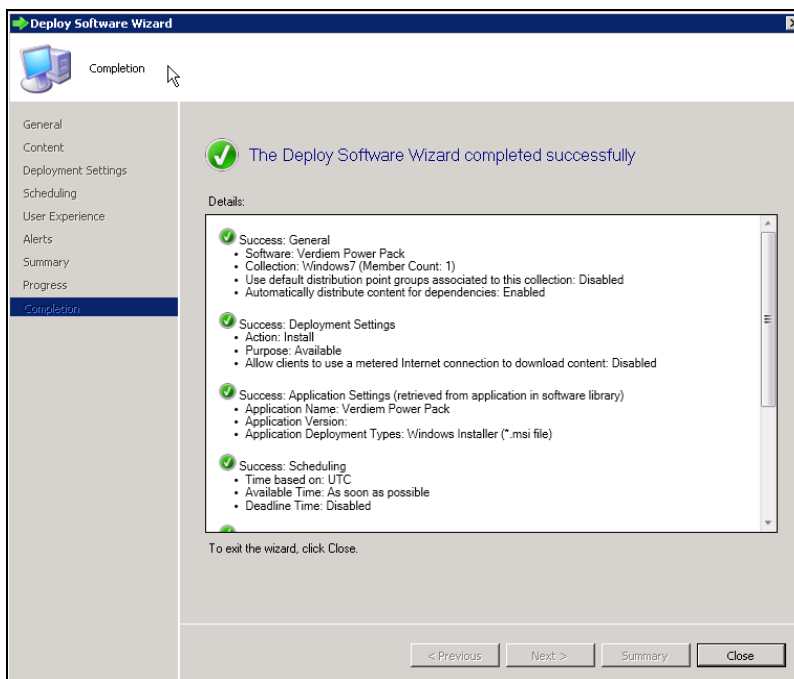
Deploy Software Wizard

Completion

General
Content
Deployment Settings
Scheduling
User Experience
Alerts
Summary
Progress
Completion

The Deploy Software Wizard completed successfully

Details:

Success: General
• Software: Verdiem Power Pack
• Collection: Windows7 (Member Count: 1)
• Use default distribution point groups associated to this collection: Disabled
• Automatically distribute content for dependencies: Enabled

Success: Deployment Settings
• Action: Install
• Purpose: Available
• Allow clients to use a metered Internet connection to download content: Disabled

Success: Application Settings (retrieved from application in software library)
• Application Name: Verdiem Power Pack
• Application Version:
• Application Deployment Types: Windows Installer (*.msi file)

Success: Scheduling
• Time based on: UTC
• Available Time: As soon as possible
• Deadline Time: Disabled

To exit the wizard, click Close.

< Previous
Next >
Summary
Close